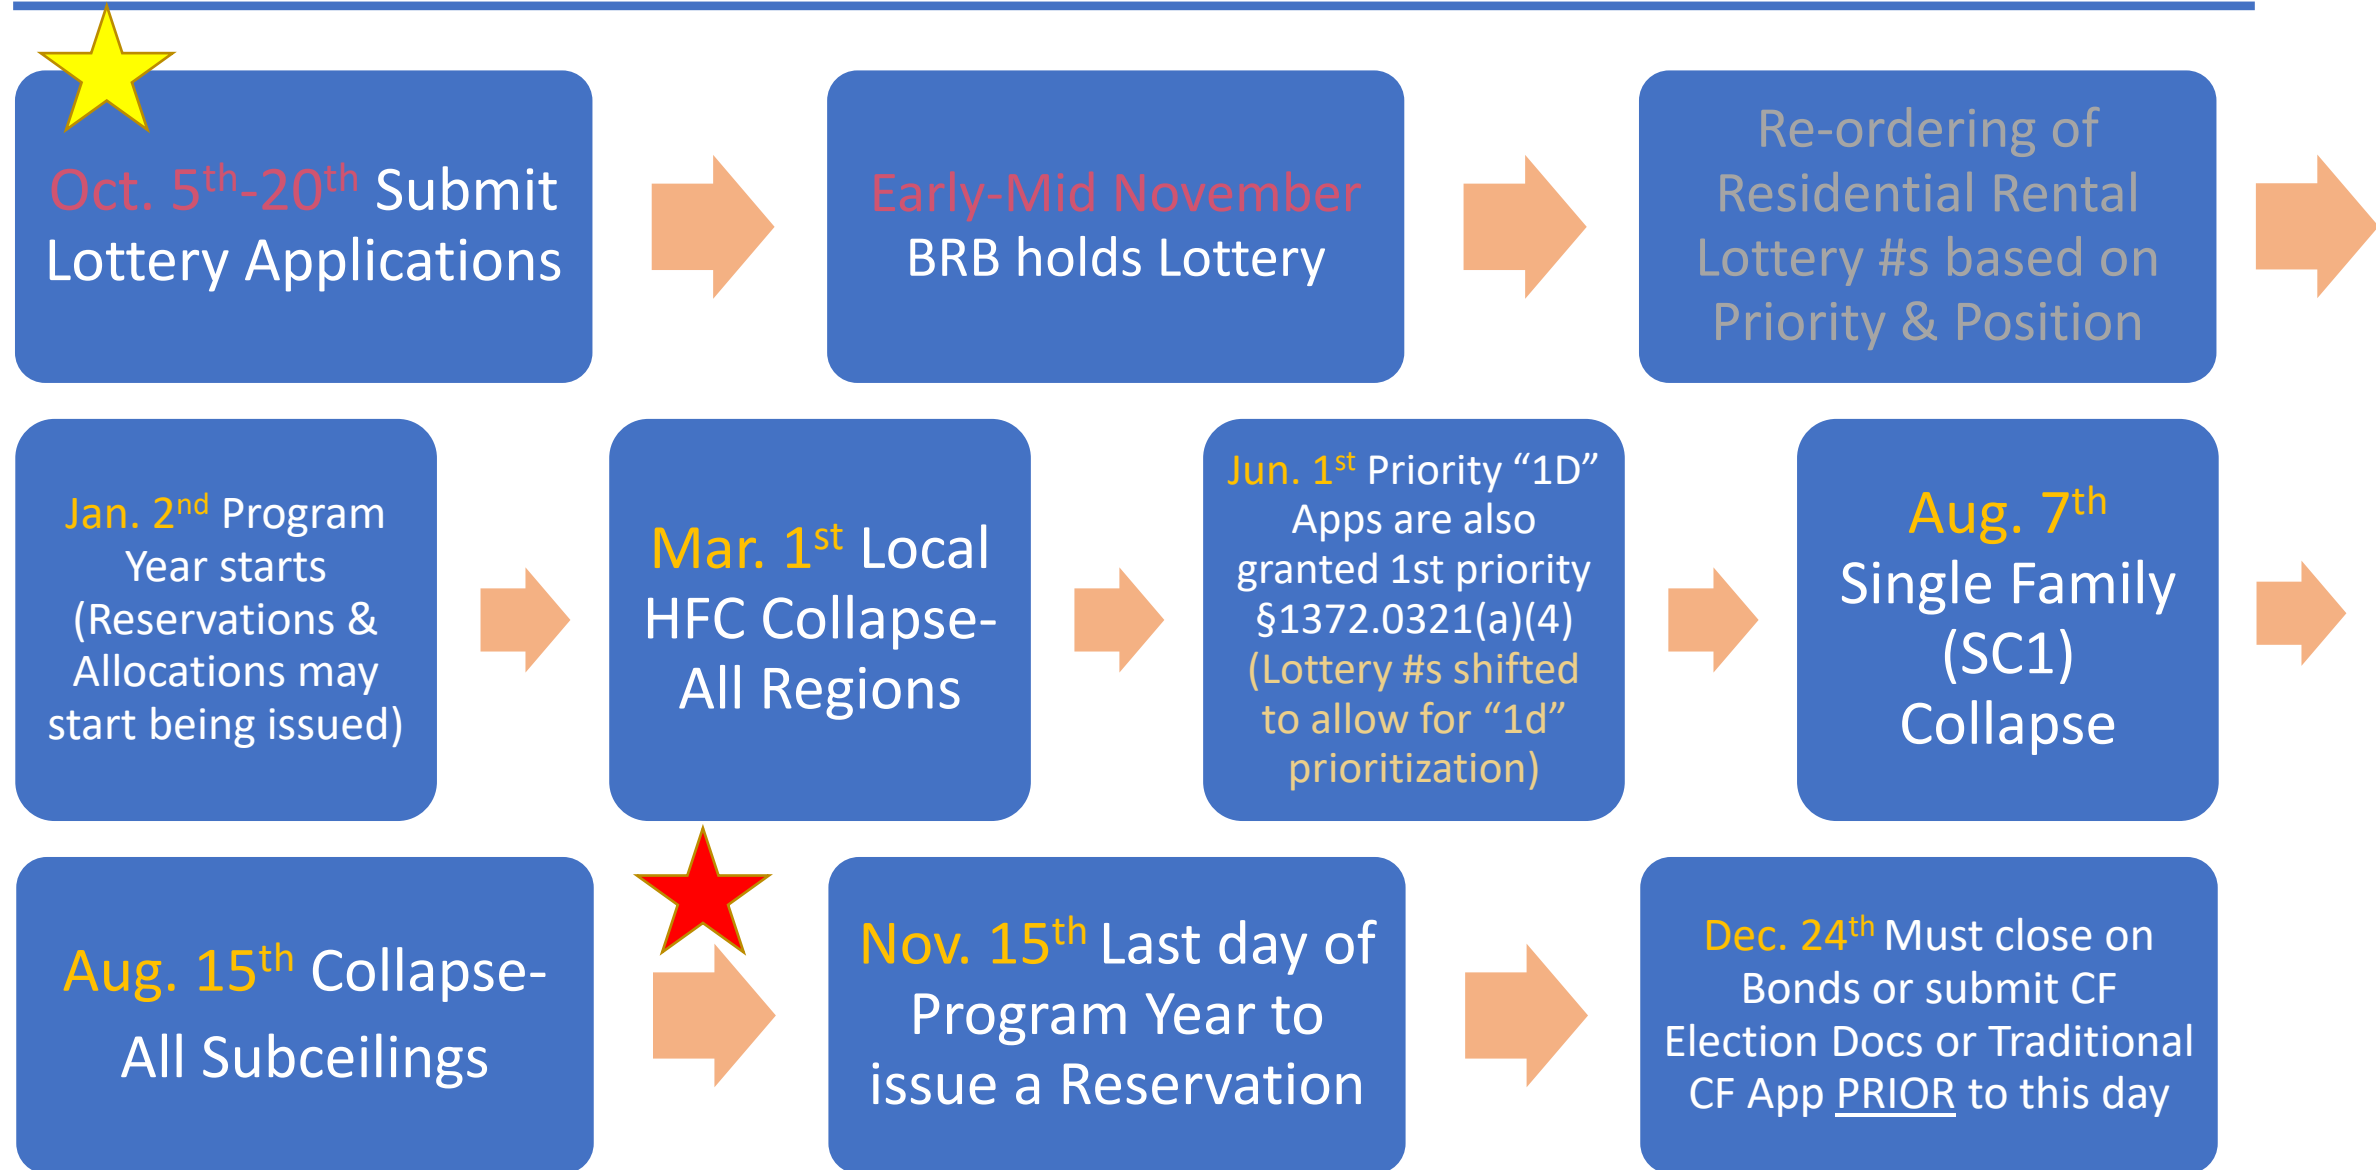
Oct. $5^{th}$-$20^{th}$ Submit Lottery Applications

Early-Mid November BRB holds Lottery

Re-ordering of Residential Rental Lottery #s based on Priority & Position

Jan. $2^{nd}$ Program Year starts (Reservations & Allocations may start being issued)

Mar. $1^{st}$ Local HFC Collapse-All Regions

Jun. $1^{st}$ Priority “1D” Apps are also granted 1st priority §1372.0321(a)(4) (Lottery #s shifted to allow for “1d” prioritization)

Aug. $7^{th}$ Single Family (SC1) Collapse

Aug. $15^{th}$ Collapse-All Subceilings

Nov. $15^{th}$ Last day of Program Year to issue a Reservation

Dec. $24^{th}$ Must close on Bonds or submit CF Election Docs or Traditional CF App PRIOR to this day